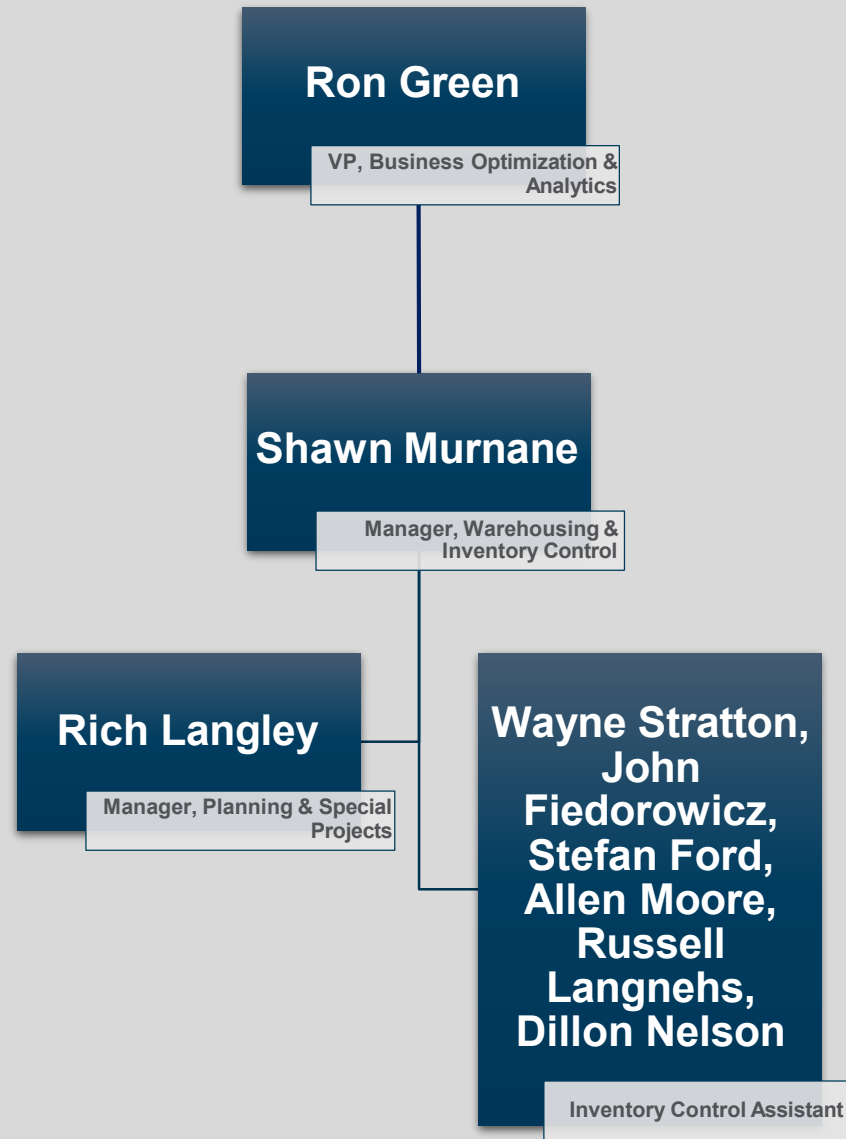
Ron Green

VP, Business Optimization & Analytics

Shawn Murnane

Manager, Warehousing & Inventory Control

Rich Langley

Manager, Planning & Special Projects

Wayne Stratton, John Fiedorowicz, Stefan Ford, Allen Moore, Russell Langnehs, Dillon Nelson

Inventory Control Assistant